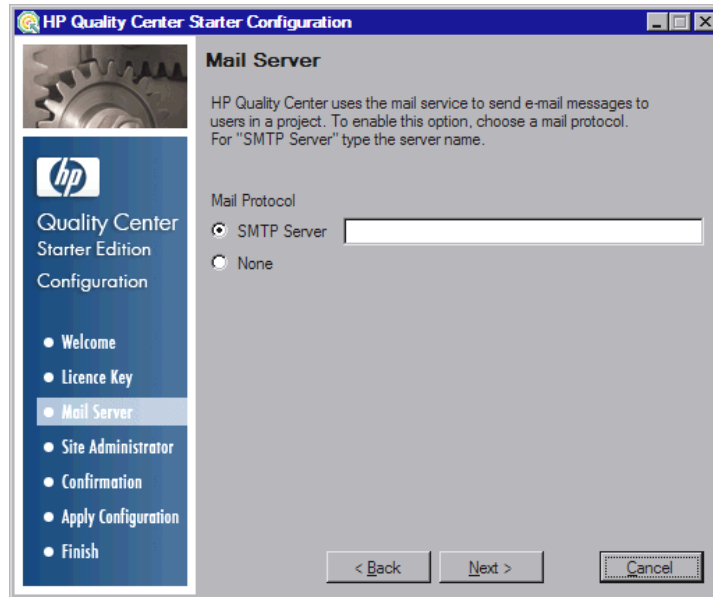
HP Quality Center Starter Configuration

hp

Quality Center
Starter Edition
Configuration

Welcome
Licence Key
Mail Server
Site Administrator
Confirmation
Apply Configuration
Finish

Mail Server

HP Quality Center uses the mail service to send e-mail messages to users in a project. To enable this option, choose a mail protocol. For "SMTP Server" type the server name.

Mail Protocol
SMTP Server
None

< Back
Next >
Cancel